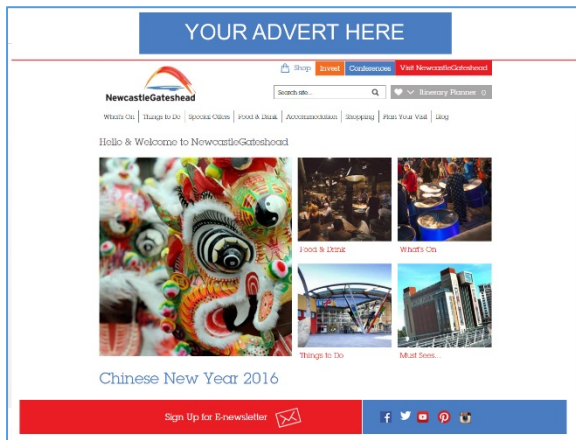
YOUR ADVERT HERE

NewcastleGateshead

Shop Invest Conferences Visit NewcastleGateshead

Search site... Itinerary Planner 0

What's On | Things to Do | Special Offers | Food & Drink | Accommodation | Shopping | Plan Your Visit | Blog

Hello & Welcome to NewcastleGateshead

Food & Drink

What's On

Things to Do

Must Sees...

Chinese New Year 2016

Sign Up for E-newsletter